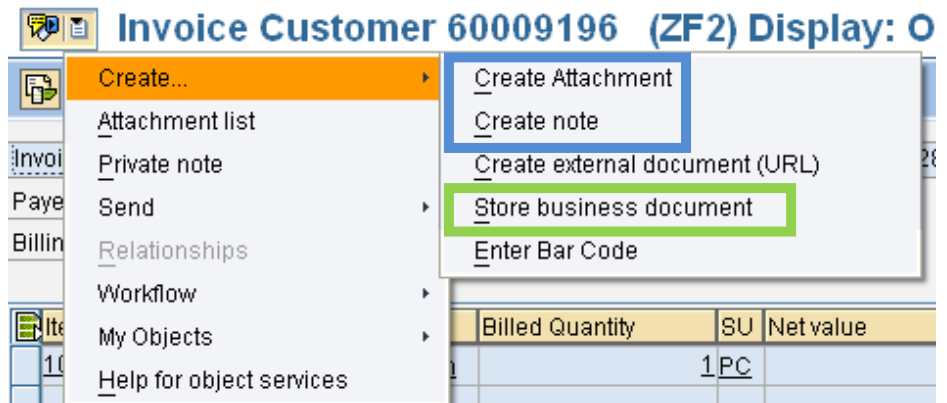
Invoice Customer 60009196 (ZF2) Display: O

Create...
Attachment list
Private note
Send
Relationships
Workflow
My Objects
Help for object services

Create Attachment
Create note
Create external document (URL)
Store business document
Enter Bar Code

Invoi
Paye
Billin

| Ite | | Billed Quantity | SU | Net value |
|---|---|---|---|---|
| 10 | | 1 | PC | |